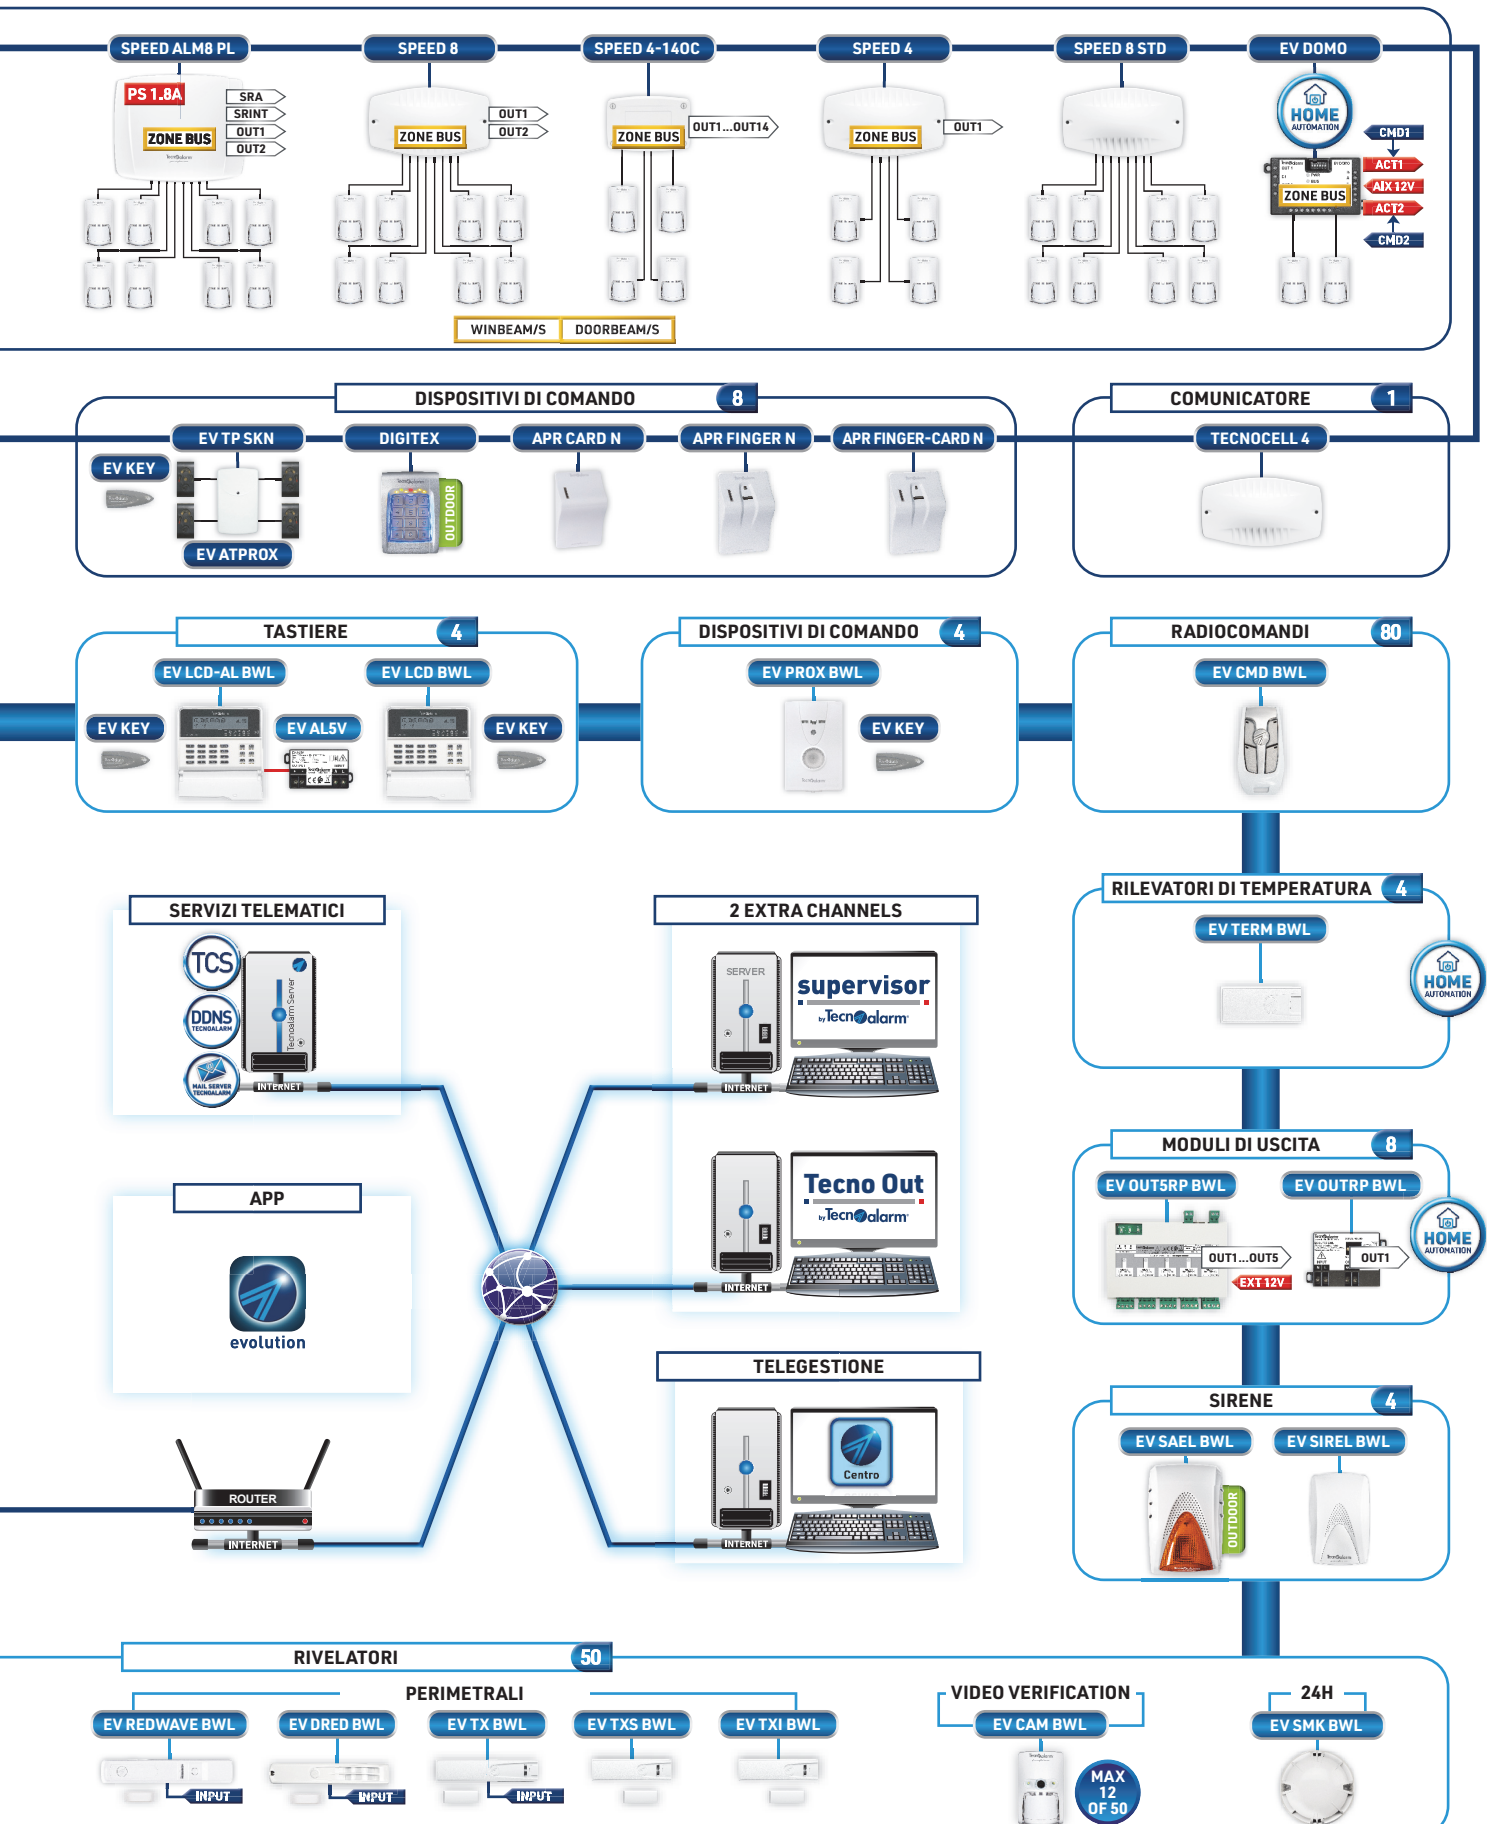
SPEED ALM8 PL

PS 1.8A

ZONE BUS

SRA
SRINT
OUT1
OUT2

SPEED 8

ZONE BUS

OUT1
OUT2

SPEED 4-140C

ZONE BUS

OUT1...OUT14

WINBEAM/S
DOORBEAM/S

SPEED 4

ZONE BUS

OUT1

SPEED 8 STD

EV DOMO

HOME AUTOMATION

ZONE BUS

CMD1
ACT1
AIX 12V
ACT2
CMD2

DISPOSITIVI DI COMANDO 8

EV TP SKN
EV KEY
EV ATPROX
DIGITEX
OUTDOOR
APR CARD N
APR FINGER N
APR FINGER-CARD N

COMUNICATORE 1

TECNOCELL 4

TASTIERE 4

EV LCD-AL BWL
EV LCD BWL
EV KEY
EV AL5V
EV KEY

DISPOSITIVI DI COMANDO 4

EV PROX BWL
EV KEY

RADIOCOMANDI 80

EV CMD BWL

SERVIZI TELEMATICI

TCS
DDNS TECNOALARM
MAIL SERVER TECNOALARM
Tecnoalarm Server
INTERNET

2 EXTRA CHANNELS

SERVER
supervisor
by Tecnoalarm
INTERNET

Tecno Out
by Tecnoalarm
INTERNET

RILEVATORI DI TEMPERATURA 4

EV TERM BWL

HOME AUTOMATION

APP

evolution

MODULI DI USCITA 8

EV OUT5RP BWL
EV OUTRP BWL
OUT1...OUT5
EXT 12V
OUT1

HOME AUTOMATION

TELEGESTIONE

Centro
INTERNET

ROUTER
INTERNET

SIRENE 4

EV SAEL BWL
OUTDOOR
EV SIREL BWL

RIVELATORI 50

PERIMETRALI

EV REDWAVE BWL
INPUT
EV DRED BWL
INPUT
EV TX BWL
INPUT
EV TXS BWL
EV TXI BWL

VIDEO VERIFICATION

EV CAM BWL
MAX 12 OF 50

24H

EV SMK BWL